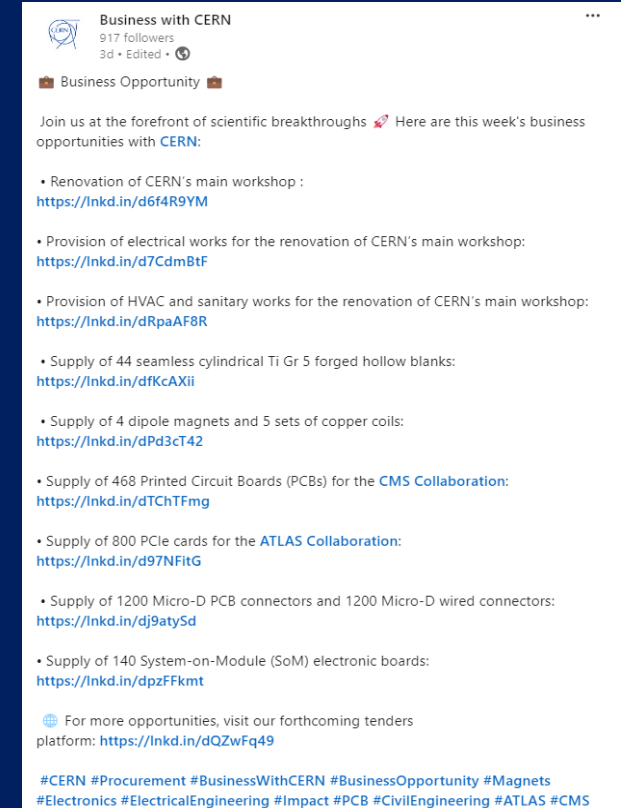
Business with CERN
917 followers
3d • Edited •

💼 Business Opportunity 💼

Join us at the forefront of scientific breakthroughs 🚀 Here are this week's business opportunities with CERN:

• Renovation of CERN's main workshop : https://lnkd.in/d6f4R9YM

• Provision of electrical works for the renovation of CERN's main workshop: https://lnkd.in/d7CdmBtF

• Provision of HVAC and sanitary works for the renovation of CERN's main workshop: https://lnkd.in/dRpaAF8R

• Supply of 44 seamless cylindrical Ti Gr 5 forged hollow blanks: https://lnkd.in/dfKcAXii

• Supply of 4 dipole magnets and 5 sets of copper coils: https://lnkd.in/dPd3cT42

• Supply of 468 Printed Circuit Boards (PCBs) for the CMS Collaboration: https://lnkd.in/dTChTFmg

• Supply of 800 PCIe cards for the ATLAS Collaboration: https://lnkd.in/d97NFitG

• Supply of 1200 Micro-D PCB connectors and 1200 Micro-D wired connectors: https://lnkd.in/dj9atySd

• Supply of 140 System-on-Module (SoM) electronic boards: https://lnkd.in/dpzFFkmt

🌐 For more opportunities, visit our forthcoming tenders platform: https://lnkd.in/dQZwFq49

#CERN #Procurement #BusinessWithCERN #BusinessOpportunity #Magnets #Electronics #ElectricalEngineering #Impact #PCB #CivilEngineering #ATLAS #CMS